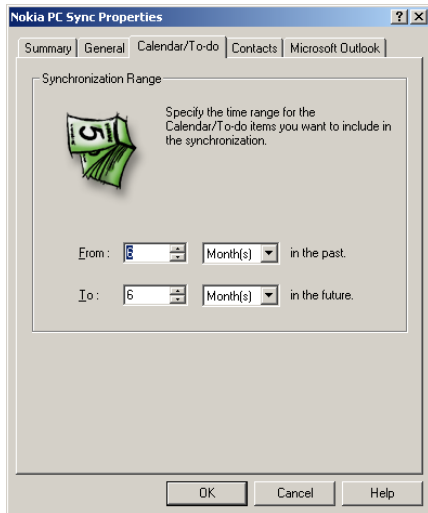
Nokia PC Sync Properties

?

×

Summary

General

Calendar/To-do

Contacts

Microsoft Outlook

Synchronization Range

5

Specify the time range for the Calendar/To-do items you want to include in the synchronization.

From : 6 Month(s) in the past.

To : 6 Month(s) in the future.

OK

Cancel

Help